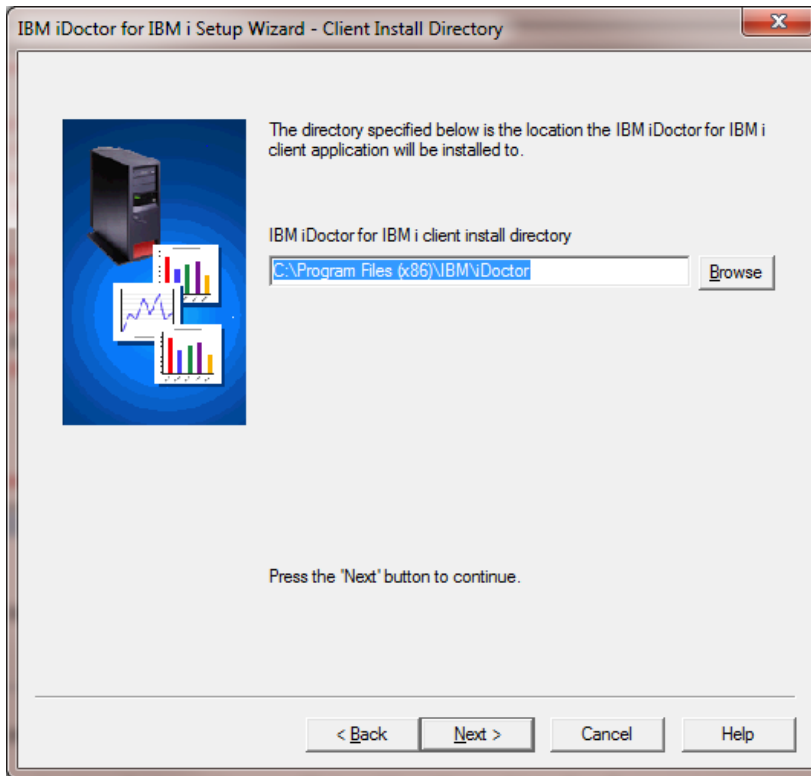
IBM iDoctor for IBM i Setup Wizard - Client Install Directory

The directory specified below is the location the IBM iDoctor for IBM i client application will be installed to.

IBM iDoctor for IBM i client install directory

C:\Program Files (x86)\IBM\iDoctor

Browse

Press the 'Next' button to continue.

< Back

Next >

Cancel

Help